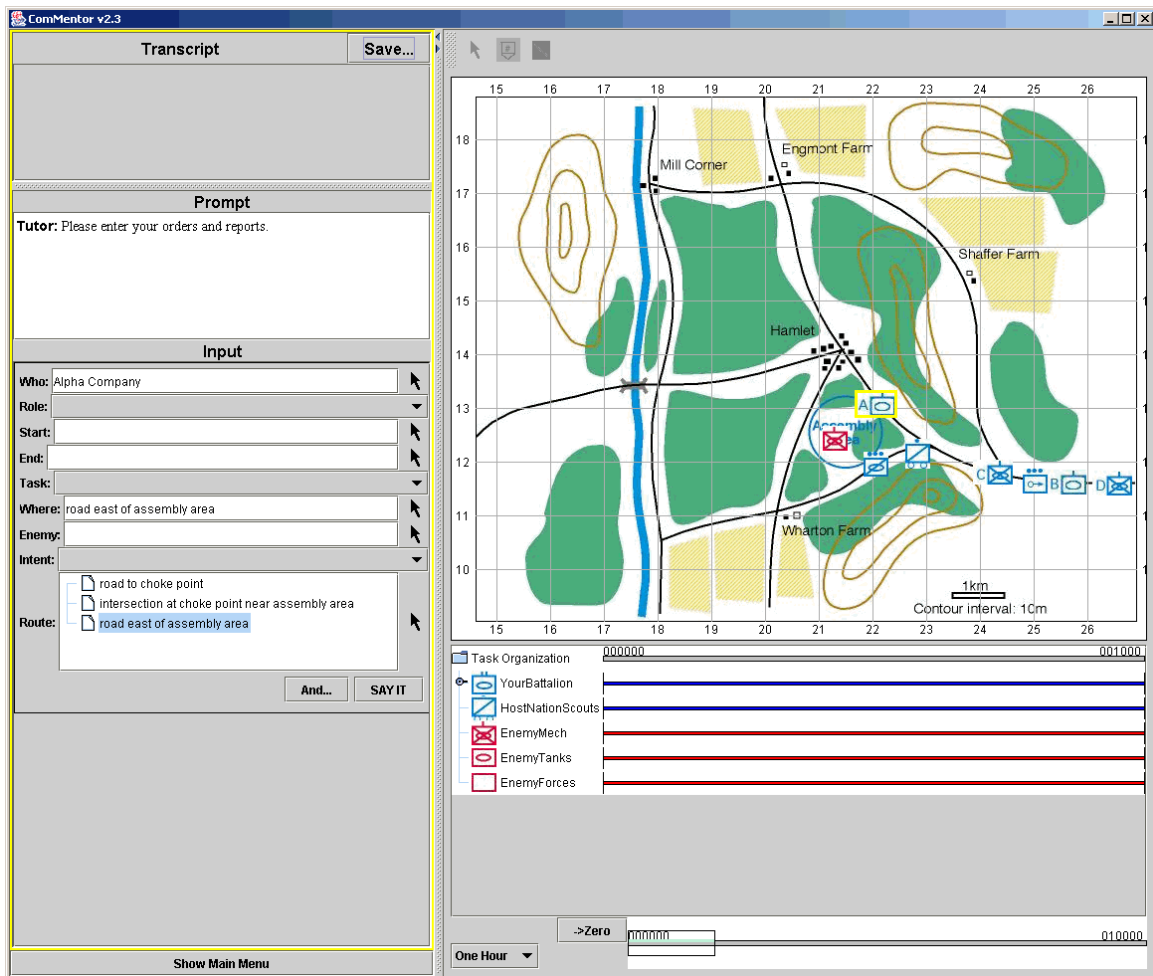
ComMentor v2.3

Transcript
Save...

Prompt
Tutor: Please enter your orders and reports.

Input
Who: Alpha Company
Role:
Start:
End:
Task:
Where: road east of assembly area
Enemy:
Intent:
Route: road to choke point
intersection at choke point near assembly area
road east of assembly area

And...
SAY IT

Show Main Menu

15 16 17 18 19 20 21 22 23 24 25 26

18
17
16
15
14
13
12
11
10

Mill Corner
Engmont Farm
Shaffer Farm
Hamlet
Assembly Area
A
C
B
D
Wharton Farm
1km
Contour interval: 10m

15 16 17 18 19 20 21 22 23 24 25 26

Task Organization
000000
001000
YourBattalion
HostNationScouts
EnemyMech
EnemyTanks
EnemyForces

->Zero
One Hour
000000
010000